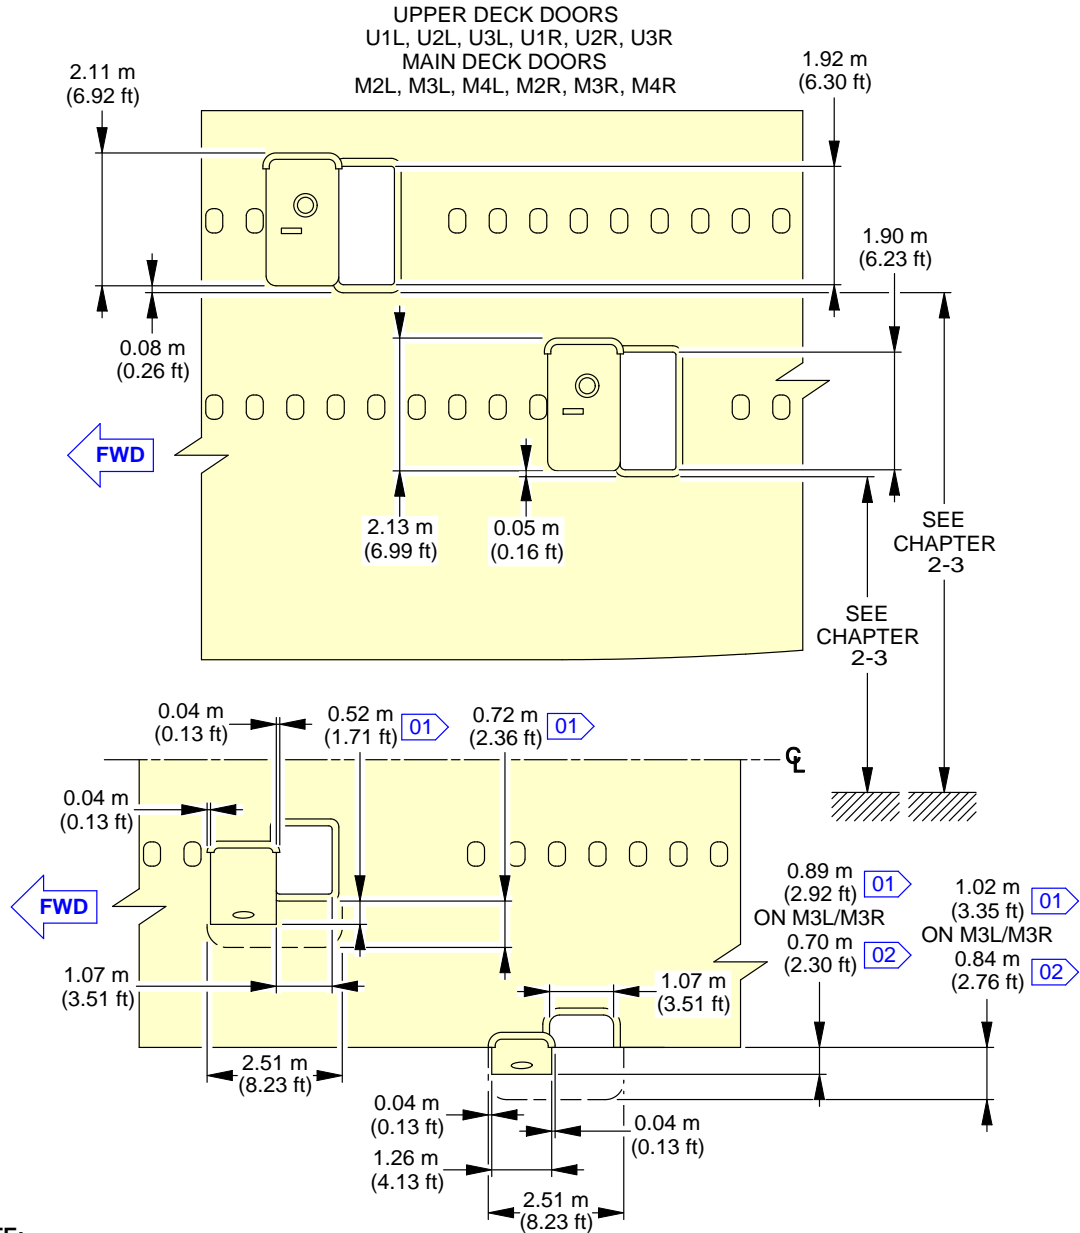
UPPER DECK DOORS
U1L, U2L, U3L, U1R, U2R, U3R
MAIN DECK DOORS
M2L, M3L, M4L, M2R, M3R, M4R

2.11 m
(6.92 ft)

1.92 m
(6.30 ft)

1.90 m
(6.23 ft)

0.08 m
(0.26 ft)

FWD

2.13 m
(6.99 ft)

0.05 m
(0.16 ft)

SEE
CHAPTER
2-3

SEE
CHAPTER
2-3

0.04 m
(0.13 ft)

0.52 m
(1.71 ft) 01

0.72 m
(2.36 ft) 01

CL

0.04 m
(0.13 ft)

FWD

0.89 m
(2.92 ft) 01
ON M3L/M3R
0.70 m
(2.30 ft) 02

1.02 m
(3.35 ft) 01
ON M3L/M3R
0.84 m
(2.76 ft) 02

1.07 m
(3.51 ft)

1.07 m
(3.51 ft)

2.51 m
(8.23 ft)

0.04 m
(0.13 ft)

0.04 m
(0.13 ft)

1.26 m
(4.13 ft)

2.51 m
(8.23 ft)